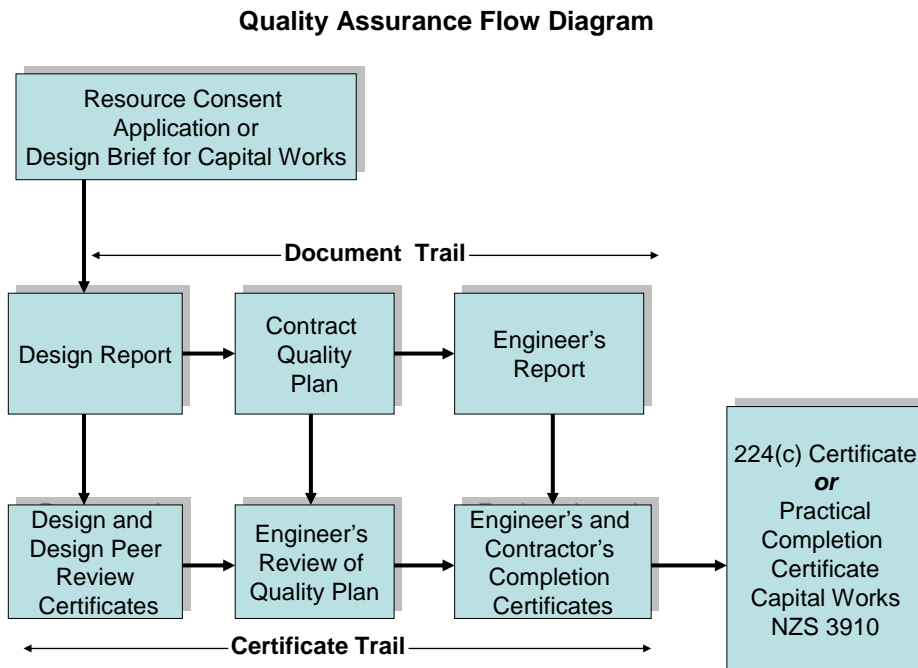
Quality Assurance Flow Diagram

Resource Consent Application or Design Brief for Capital Works

Document Trail

Design Report

Contract Quality Plan

Engineer's Report

Design and Design Peer Review Certificates

Engineer's Review of Quality Plan

Engineer's and Contractor's Completion Certificates

224(c) Certificate *or* Practical Completion Certificate Capital Works NZS 3910

Certificate Trail